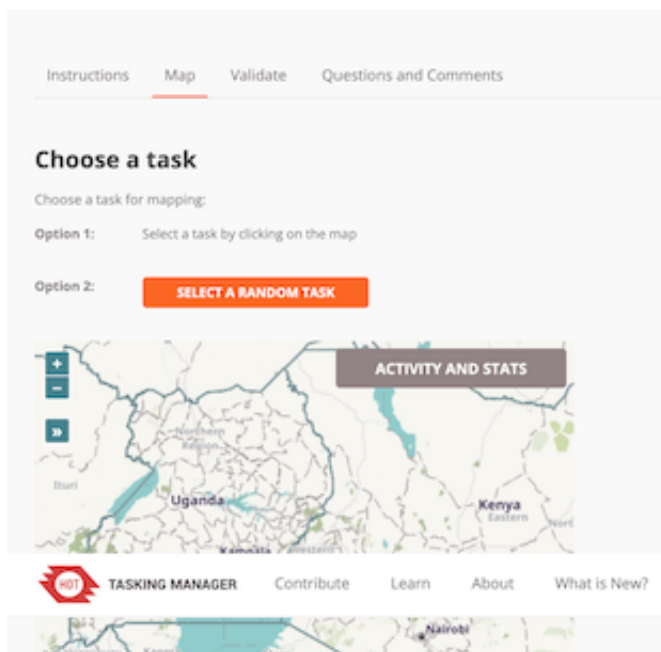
Instructions Map Validate Questions and Comments

Choose a task

Choose a task for mapping:

Option 1: Select a task by clicking on the map

Option 2: SELECT A RANDOM TASK

+
−
»

ACTIVITY AND STATS

Northern Region

Ituri

Uganda

Kenya
Eastern

Nort

Kampala

HOT TASKING MANAGER Contribute Learn About What is New?

Nairobi